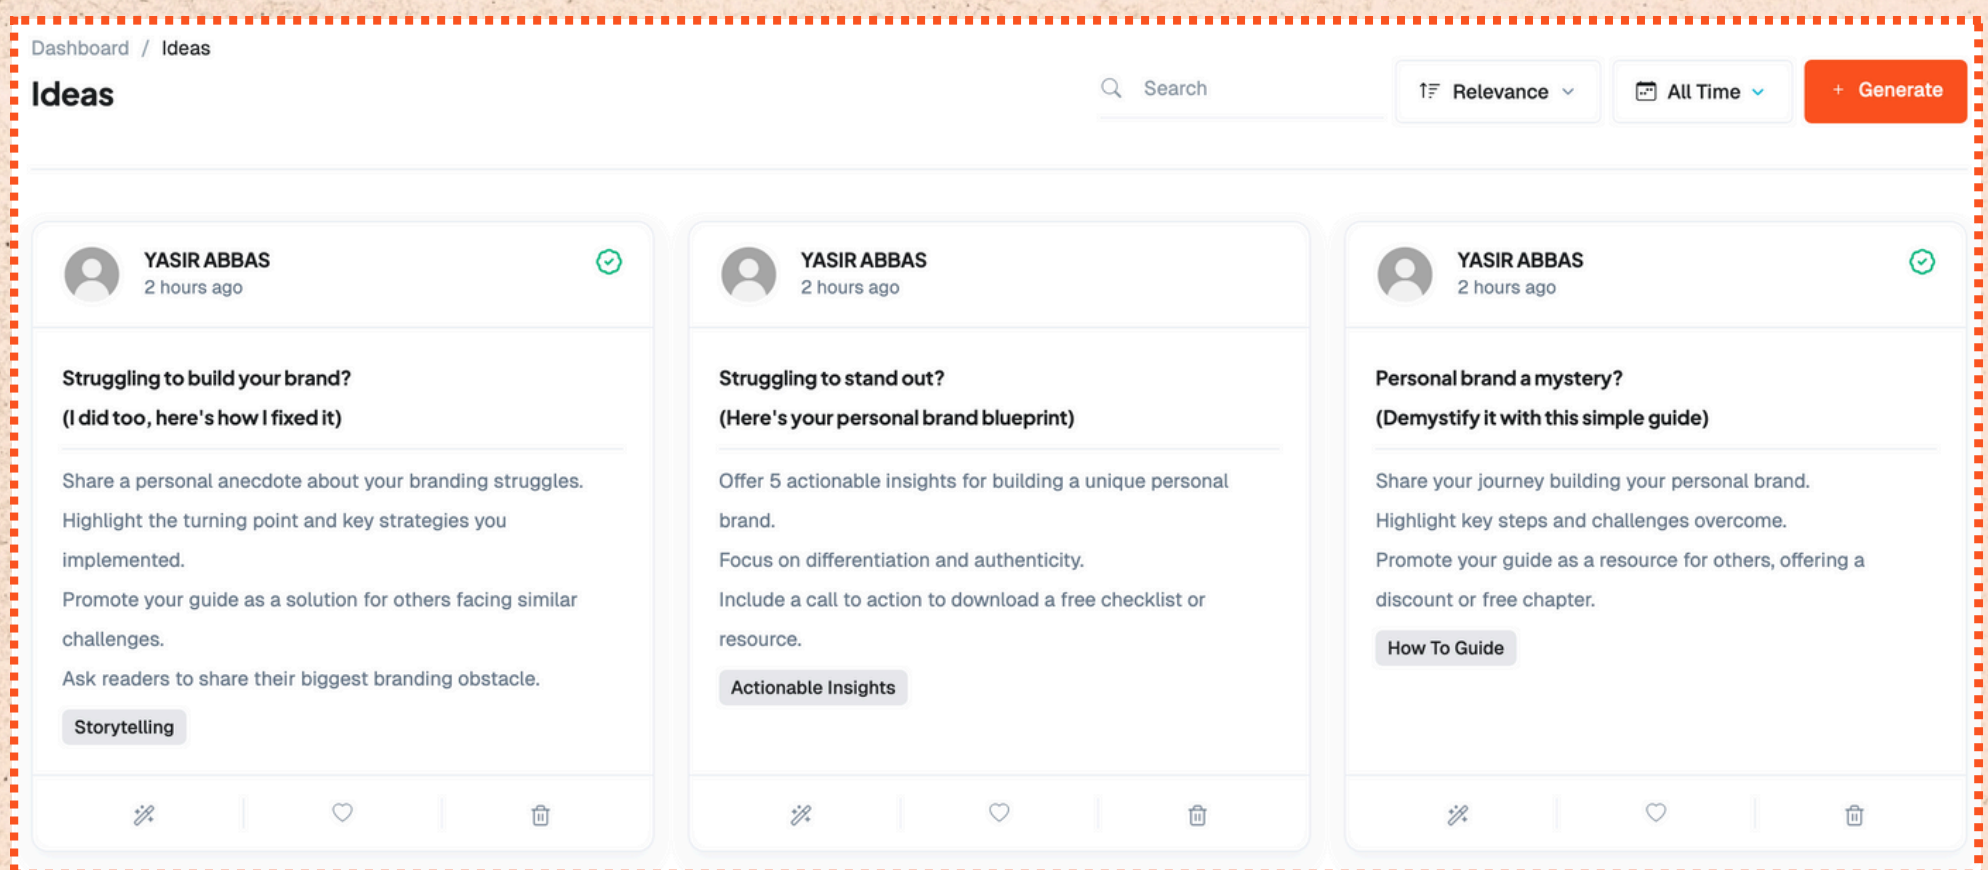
Dashboard / Ideas

Ideas

Search

Relevance

All Time

+ Generate

YASIR ABBAS
2 hours ago

Struggling to build your brand?
(I did too, here's how I fixed it)

Share a personal anecdote about your branding struggles.
Highlight the turning point and key strategies you implemented.
Promote your guide as a solution for others facing similar challenges.
Ask readers to share their biggest branding obstacle.

Storytelling

YASIR ABBAS
2 hours ago

Struggling to stand out?
(Here's your personal brand blueprint)

Offer 5 actionable insights for building a unique personal brand.
Focus on differentiation and authenticity.
Include a call to action to download a free checklist or resource.

Actionable Insights

YASIR ABBAS
2 hours ago

Personal brand a mystery?
(Demystify it with this simple guide)

Share your journey building your personal brand.
Highlight key steps and challenges overcome.
Promote your guide as a resource for others, offering a discount or free chapter.

How To Guide